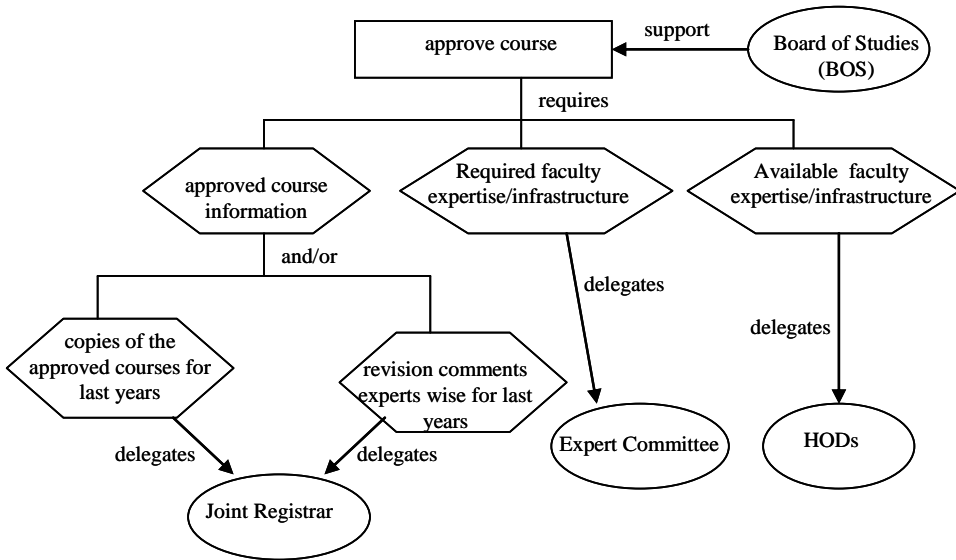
approve course

support

Board of Studies (BOS)

requires

approved course information

Required faculty expertise/infrastructure

Available faculty expertise/infrastructure

and/or

delegates

delegates

copies of the approved courses for last years

revision comments experts wise for last years

delegates

delegates

Expert Committee

HODs

Joint Registrar